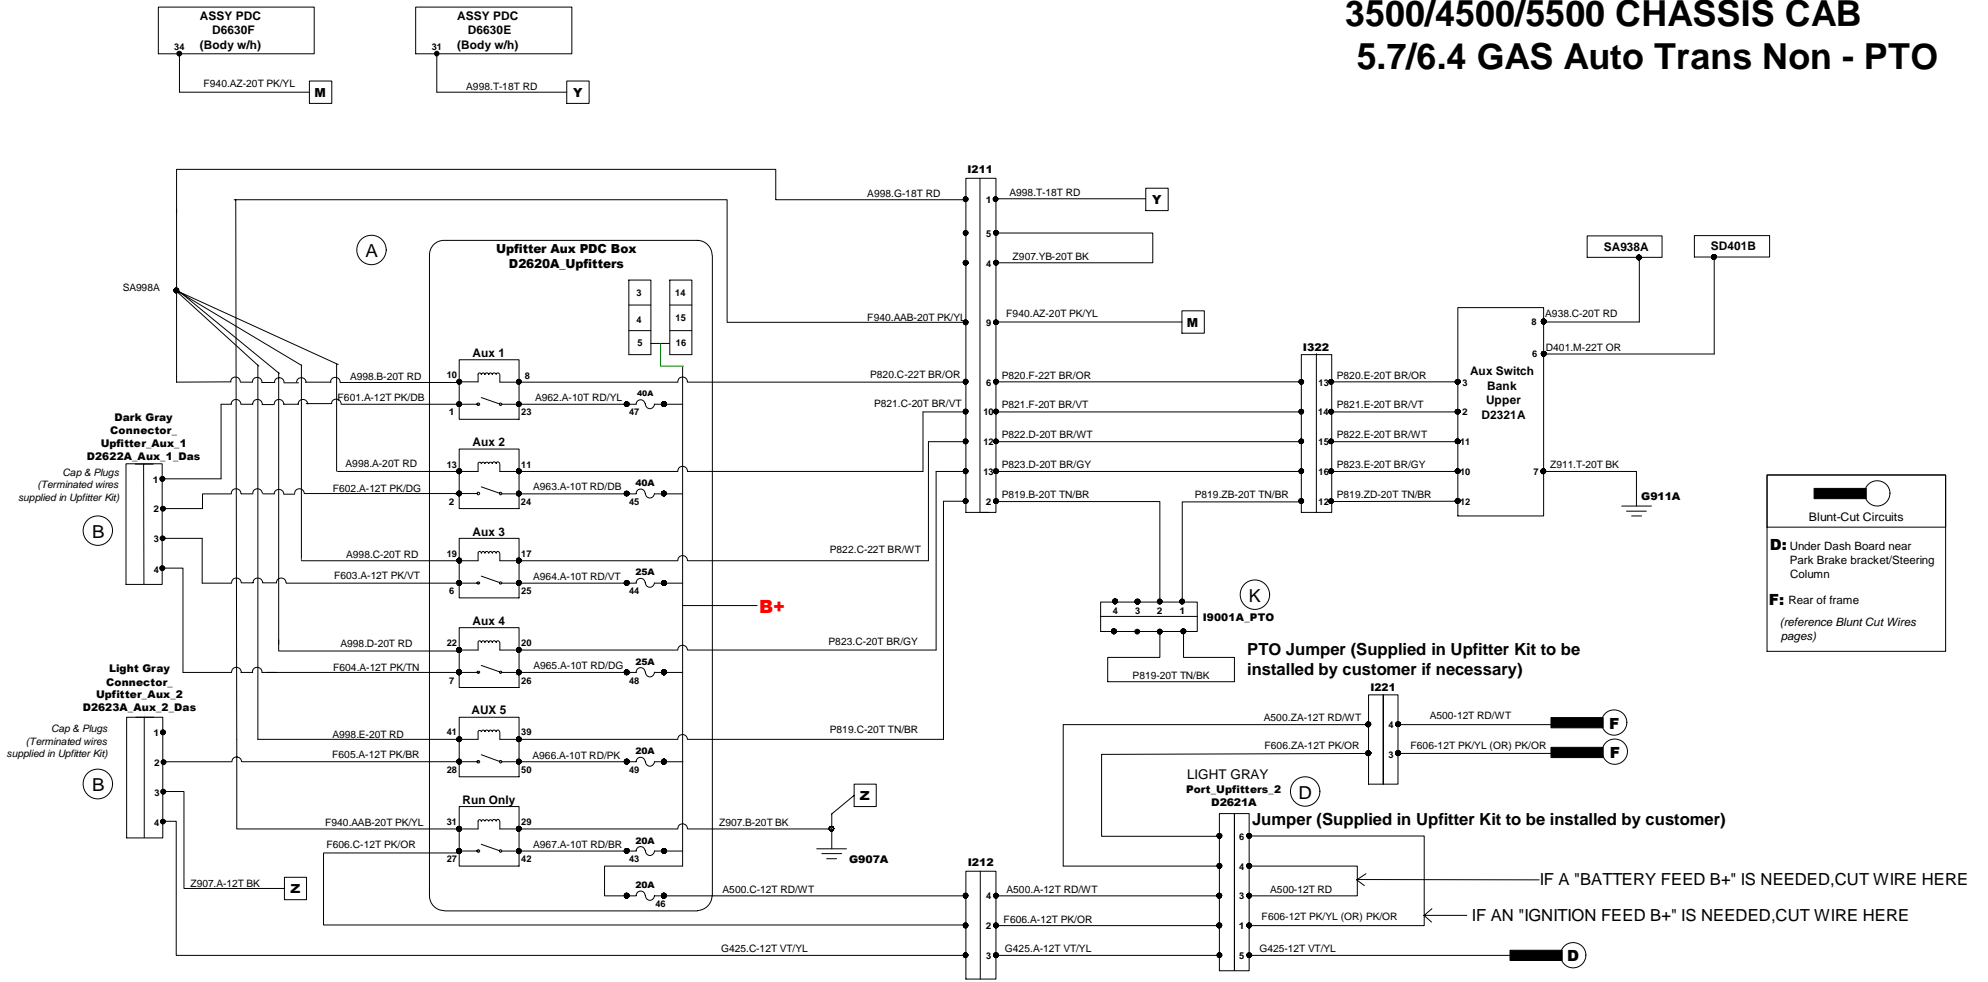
3500/4500/5500 CHASSIS CAB
5.7/6.4 GAS Auto Trans Non - PTO

ASSY PDC
D6630F
(Body w/h)
34
F940.AZ-20T PK/YL
M

ASSY PDC
D6630E
(Body w/h)
31
A998.T-18T RD
Y

I211
A998.G-18T RD
1
A998.T-18T RD
Y
5
4
Z907.YB-20T BK
F940.AAB-20T PK/YL
9
F940.AZ-20T PK/YL
M

A
Upfitter Aux PDC Box
D2620A_Upfitters

SA998A

3 14
4 15
5 16

Aux 1
A998.B-20T RD
10
8
P820.C-22T BR/OR
6
P820.F-22T BR/OR
F601.A-12T PK/DB
1
23
A962.A-10T RD/YL
40A
47
P821.C-20T BR/VT
10
P821.F-20T BR/VT
12
P822.D-20T BR/WT
13
P823.D-20T BR/GY
2
P819.B-20T TN/BR

Aux 2
A998.A-20T RD
13
11
F602.A-12T PK/DG
2
24
A963.A-10T RD/DB
40A
45

Aux 3
A998.C-20T RD
19
17
P822.C-22T BR/WT
F603.A-12T PK/VT
6
25
A964.A-10T RD/VT
25A
44

B+

Aux 4
A998.D-20T RD
22
20
P823.C-20T BR/GY
F604.A-12T PK/TN
7
26
A965.A-10T RD/DG
25A
48

AUX 5
A998.E-20T RD
41
39
P819.C-20T TN/BR
F605.A-12T PK/BR
28
50
A966.A-10T RD/PK
20A
49

Run Only
F940.AAB-20T PK/YL
31
29
Z907.B-20T BK
Z
G907A
F606.C-12T PK/OR
27
42
A967.A-10T RD/BR
20A
43
20A
46
A500.C-12T RD/WT

Dark Gray
Connector_
Upfitter_Aux_1
D2622A_Aux_1_Das
Cap & Plugs
(Terminated wires supplied in Upfitter Kit)
B
1 2 3 4

Light Gray
Connector_
Upfitter_Aux_2
D2623A_Aux_2_Das
Cap & Plugs
(Terminated wires supplied in Upfitter Kit)
B
1 2 3 4
Z907.A-12T BK
Z

I322
13 P820.E-20T BR/OR
14 P821.E-20T BR/VT
15 P822.E-20T BR/WT
16 P823.E-20T BR/GY
12 P819.ZD-20T TN/BR
P819.ZB-20T TN/BR

SA938A
SD401B
A938.C-20T RD
8
6
D401.M-22T OR
Aux Switch
Bank
Upper
D2321A
3
2
11
10
12
7
Z911.T-20T BK
G911A

K
4 3 2 1
I9001A_PTO
P819-20T TN/BK
PTO Jumper (Supplied in Upfitter Kit to be installed by customer if necessary)

I221
A500.ZA-12T RD/WT
4
A500-12T RD/WT
F
F606.ZA-12T PK/OR
3
F606-12T PK/YL (OR) PK/OR
F

LIGHT GRAY
Port_Upfitters_2
D2621A
D
6
Jumper (Supplied in Upfitter Kit to be installed by customer)
4
3
A500-12T RD
IF A "BATTERY FEED B+" IS NEEDED,CUT WIRE HERE
1
F606-12T PK/YL (OR) PK/OR
IF AN "IGNITION FEED B+" IS NEEDED,CUT WIRE HERE
5
G425-12T VT/YL
D

I212
4
A500.A-12T RD/WT
2
F606.A-12T PK/OR
3
G425.A-12T VT/YL
G425.C-12T VT/YL

Blunt-Cut Circuits
D: Under Dash Board near Park Brake bracket/Steering Column
F: Rear of frame
(reference Blunt Cut Wires pages)